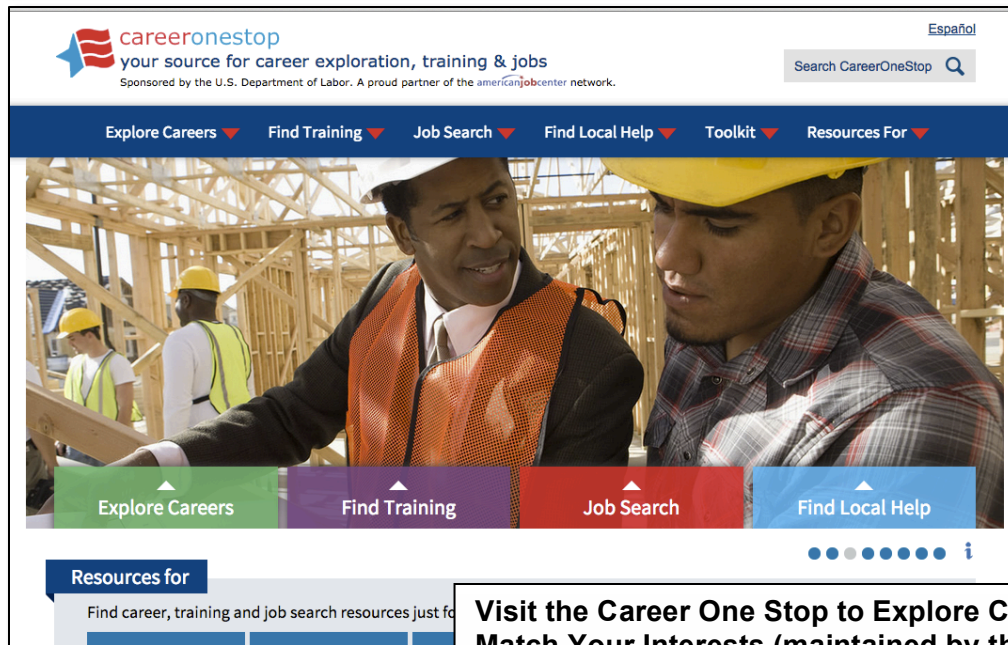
careeronestop
your source for career exploration, training & jobs
Sponsored by the U.S. Department of Labor. A proud partner of the americanjobcenter network.

Español

Search CareerOneStop

Explore Careers Find Training Job Search Find Local Help Toolkit Resources For

Explore Careers
Find Training
Job Search
Find Local Help

Resources for
Find career, training and job search resources just fo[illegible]

Visit the Career One Stop to Explore C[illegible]
Match Your Interests (maintained by th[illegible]